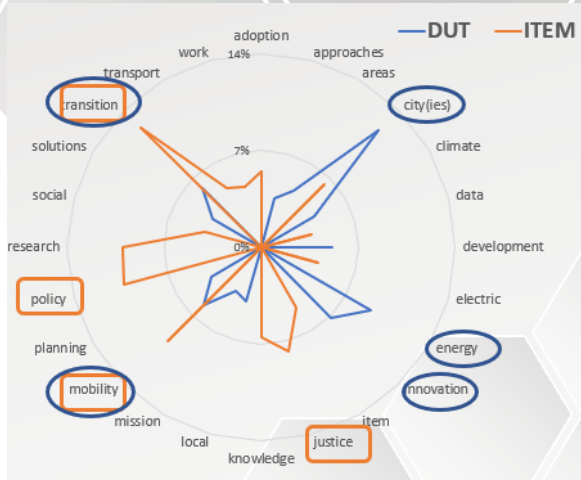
DUT ITEM

adoption
14%
approaches
areas
city(ies)
climate
data
development
electric
energy
innovation
item
justice
knowledge
local
mission
mobility
planning
policy
research
social
solutions
transition
transport
work
7%
0%